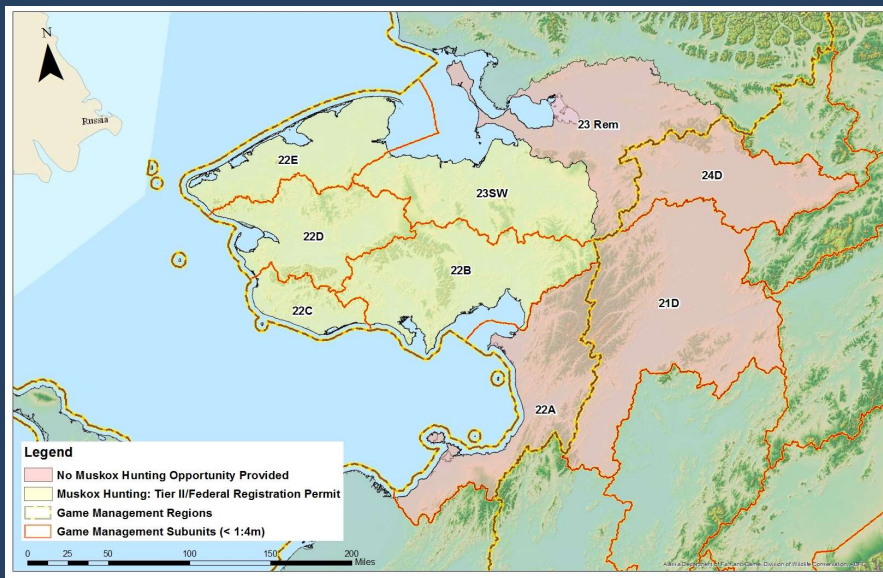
N

Russia

22E

23 Rem

24D

23SW

22D

22B

21D

22C

22A

Legend

No Muskox Hunting Opportunity Provided

Muskox Hunting: Tier II/Federal Registration Permit

Game Management Regions

Game Management Subunits (< 1:4m)

0 25 50 100 150 200 Miles

Alaska Department of Fish and Game, Division of Wildlife Conservation, ADF&G